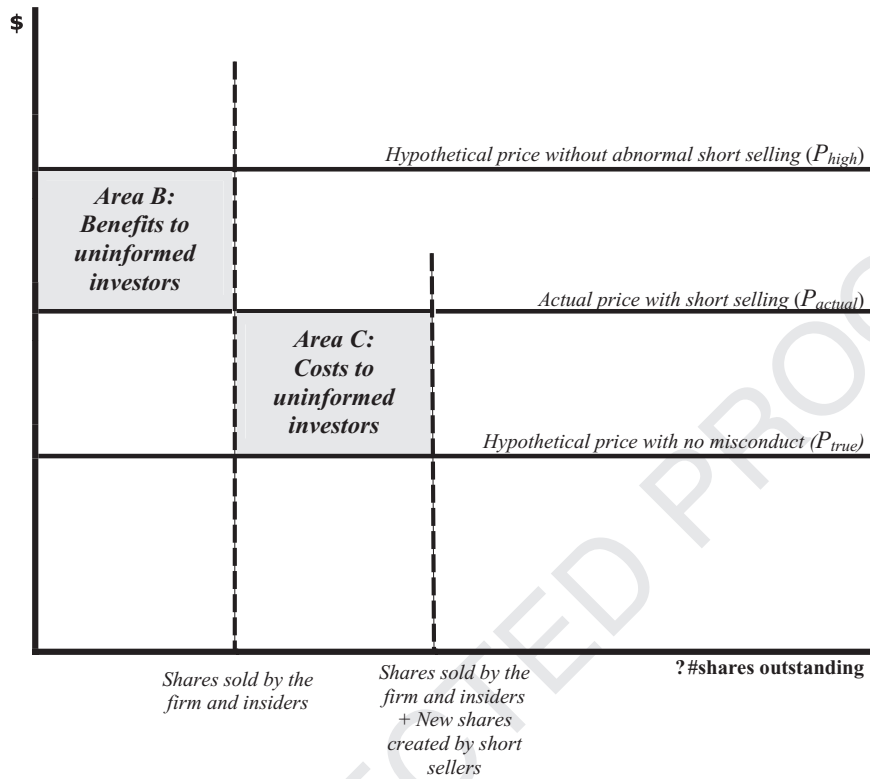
$

Hypothetical price without abnormal short selling ($P_{high}$)

Area B: Benefits to uninformed investors

Actual price with short selling ($P_{actual}$)

Area C: Costs to uninformed investors

Hypothetical price with no misconduct ($P_{true}$)

Shares sold by the firm and insiders

Shares sold by the firm and insiders + New shares created by short sellers

? #shares outstanding

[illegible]